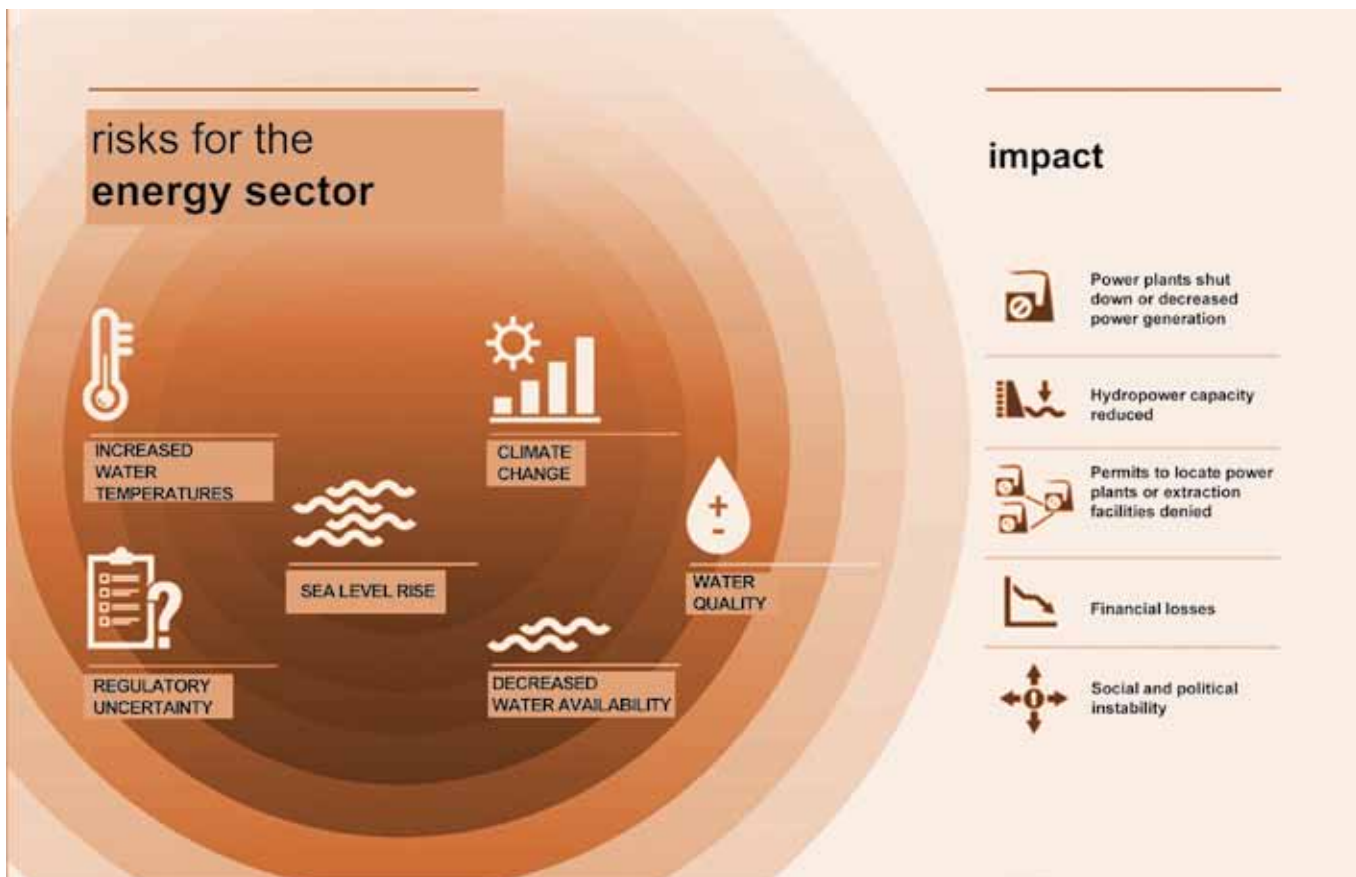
risks for the
energy sector

INCREASED WATER TEMPERATURES

CLIMATE CHANGE

SEA LEVEL RISE

+
-

WATER QUALITY

REGULATORY UNCERTAINTY

DECREASED WATER AVAILABILITY

impact

Power plants shut down or decreased power generation

Hydropower capacity reduced

Permits to locate power plants or extraction facilities denied

Financial losses

Social and political instability